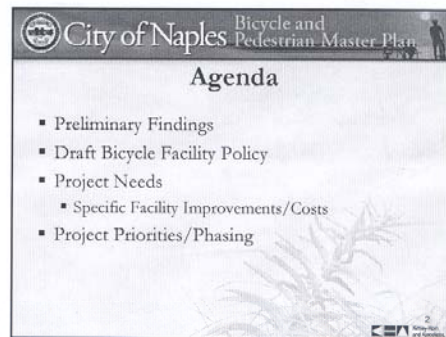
City of Naples Bicycle and Pedestrian Master Plan

Agenda

- Preliminary Findings
- Draft Bicycle Facility Policy
- Project Needs
  - Specific Facility Improvements/Costs
- Project Priorities/Phasing

2

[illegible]